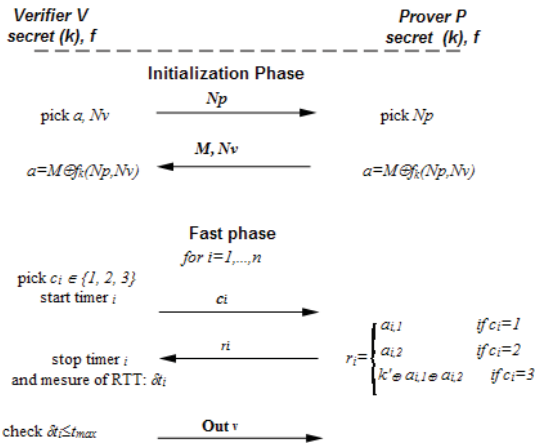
Verifier V
secret (k), f

Prover P
secret (k), f

Initialization Phase

pick $a$, $Nv$

$Np$

pick $Np$

$M, Nv$

$a=M\oplus f_k(Np,Nv)$

$a=M\oplus f_k(Np,Nv)$

Fast phase

for $i=1,...,n$

pick $c_i \in \{1, 2, 3\}$
start timer $i$

$c_i$

$r_i$

stop timer $i$
and mesure of RTT: $\delta t_i$

$r_i = \begin{cases} a_{i,1} & \text{if } c_i=1 \\ a_{i,2} & \text{if } c_i=2 \\ k'\oplus a_{i,1}\oplus a_{i,2} & \text{if } c_i=3 \end{cases}$

check $\delta t_i \leq t_{max}$

Out $_V$